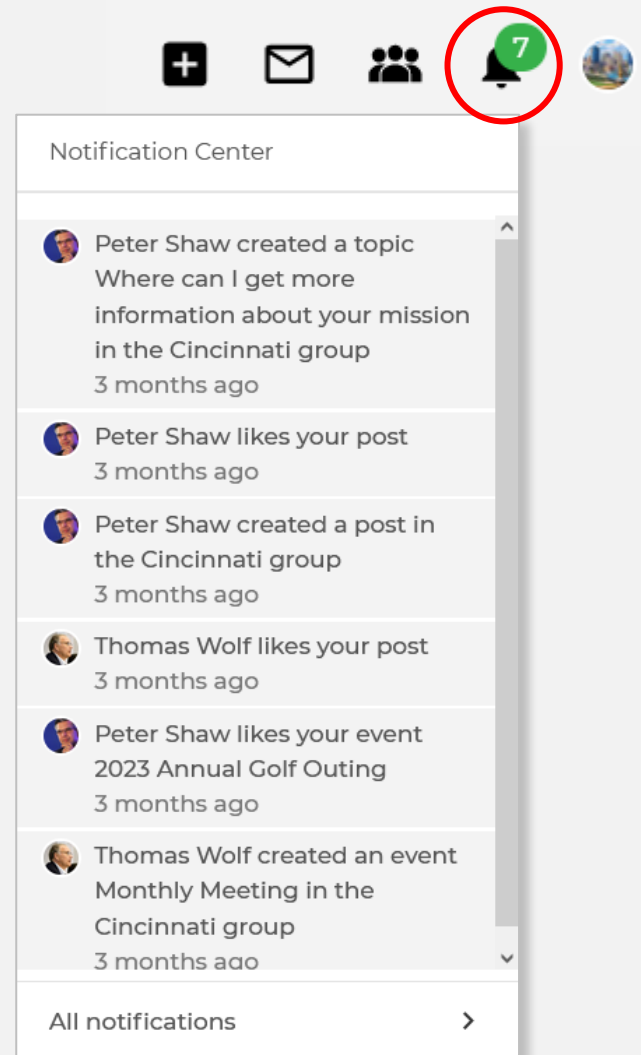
7

Notification Center

Peter Shaw created a topic Where can I get more information about your mission in the Cincinnati group
3 months ago

Peter Shaw likes your post
3 months ago

Peter Shaw created a post in the Cincinnati group
3 months ago

Thomas Wolf likes your post
3 months ago

Peter Shaw likes your event 2023 Annual Golf Outing
3 months ago

Thomas Wolf created an event Monthly Meeting in the Cincinnati group
3 months ago

All notifications >